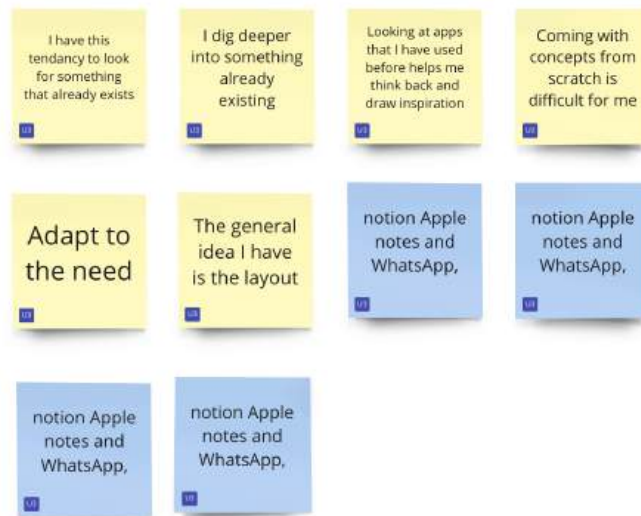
I have this tendancy to look for something that already exists

U3

I dig deeper into something already existing

U3

Looking at apps that I have used before helps me think back and draw inspiration

U3

Coming with concepts from scratch is difficult for me

U3

Adapt to the need

U3

The general idea I have is the layout

U3

notion Apple notes and WhatsApp,

U3

notion Apple notes and WhatsApp,

U3

notion Apple notes and WhatsApp,

U3

notion Apple notes and WhatsApp,

U3